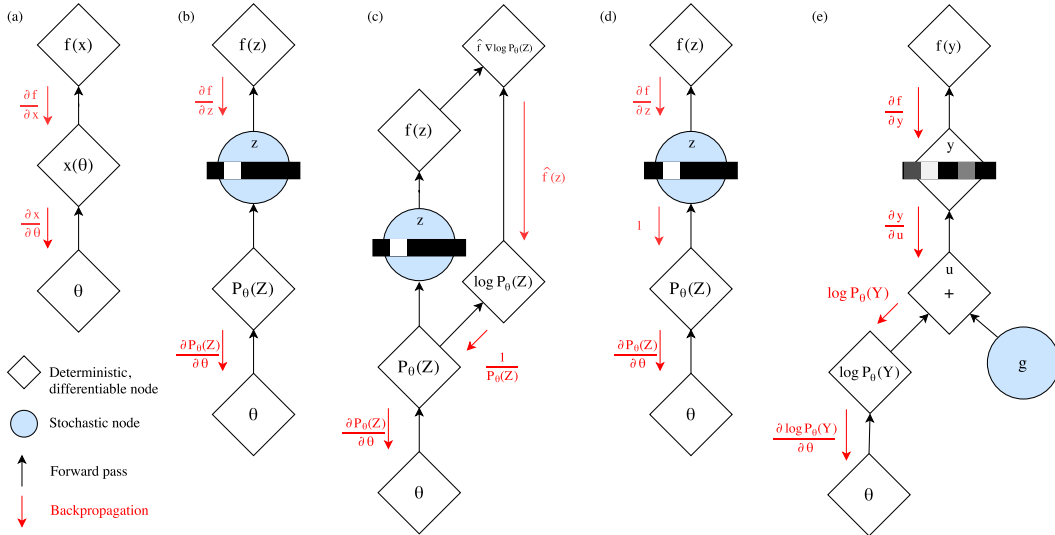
(a)

f(x)

$\frac{\partial f}{\partial x}$

x(θ)

$\frac{\partial x}{\partial \theta}$

θ

(b)

f(z)

$\frac{\partial f}{\partial z}$

z

$P_\theta(Z)$

$\frac{\partial P_\theta(Z)}{\partial \theta}$

θ

(c)

$\hat{f}\ \nabla \log P_\theta(Z)$

f(z)

$\hat{f}(z)$

z

$\log P_\theta(Z)$

$P_\theta(Z)$

$\frac{1}{P_\theta(Z)}$

$\frac{\partial P_\theta(Z)}{\partial \theta}$

θ

(d)

f(z)

$\frac{\partial f}{\partial z}$

z

1

$P_\theta(Z)$

$\frac{\partial P_\theta(Z)}{\partial \theta}$

θ

(e)

f(y)

$\frac{\partial f}{\partial y}$

y

$\frac{\partial y}{\partial u}$

u

+

$\log P_\theta(Y)$

g

$\log P_\theta(Y)$

$\frac{\partial \log P_\theta(Y)}{\partial \theta}$

θ

Deterministic, differentiable node

Stochastic node

Forward pass

Backpropagation